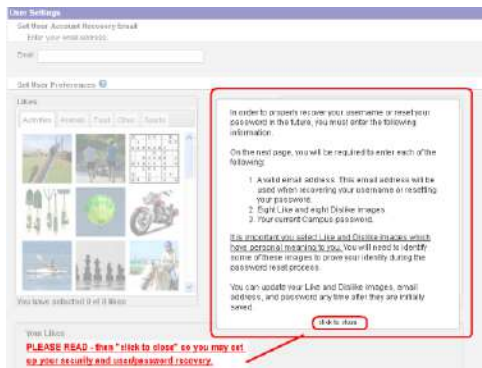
User Settings

Set Your Account Recovery Email

Enter your email address.

Email

Set Your Preferences

Likes

Activities Animals Food Other Sports

You have selected 0 of 8 likes

Your Likes

In order to properly recover your username or reset your password in the future, you must enter the following information.

On the next page, you will be required to enter each of the following:

1. A valid email address. This email address will be used when recovering your username or resetting your password.
2. Eight Like and eight Dislike images.
3. Your current Campus password.

It is important you select Like and Dislike images which have personal meaning to you. You will need to identify some of these images to prove your identity during the password reset process.

You can update your Like and Dislike images, email address, and password any time after they are initially saved.

click to close

PLEASE READ - then "click to close" so you may set up your security and user/password recovery.